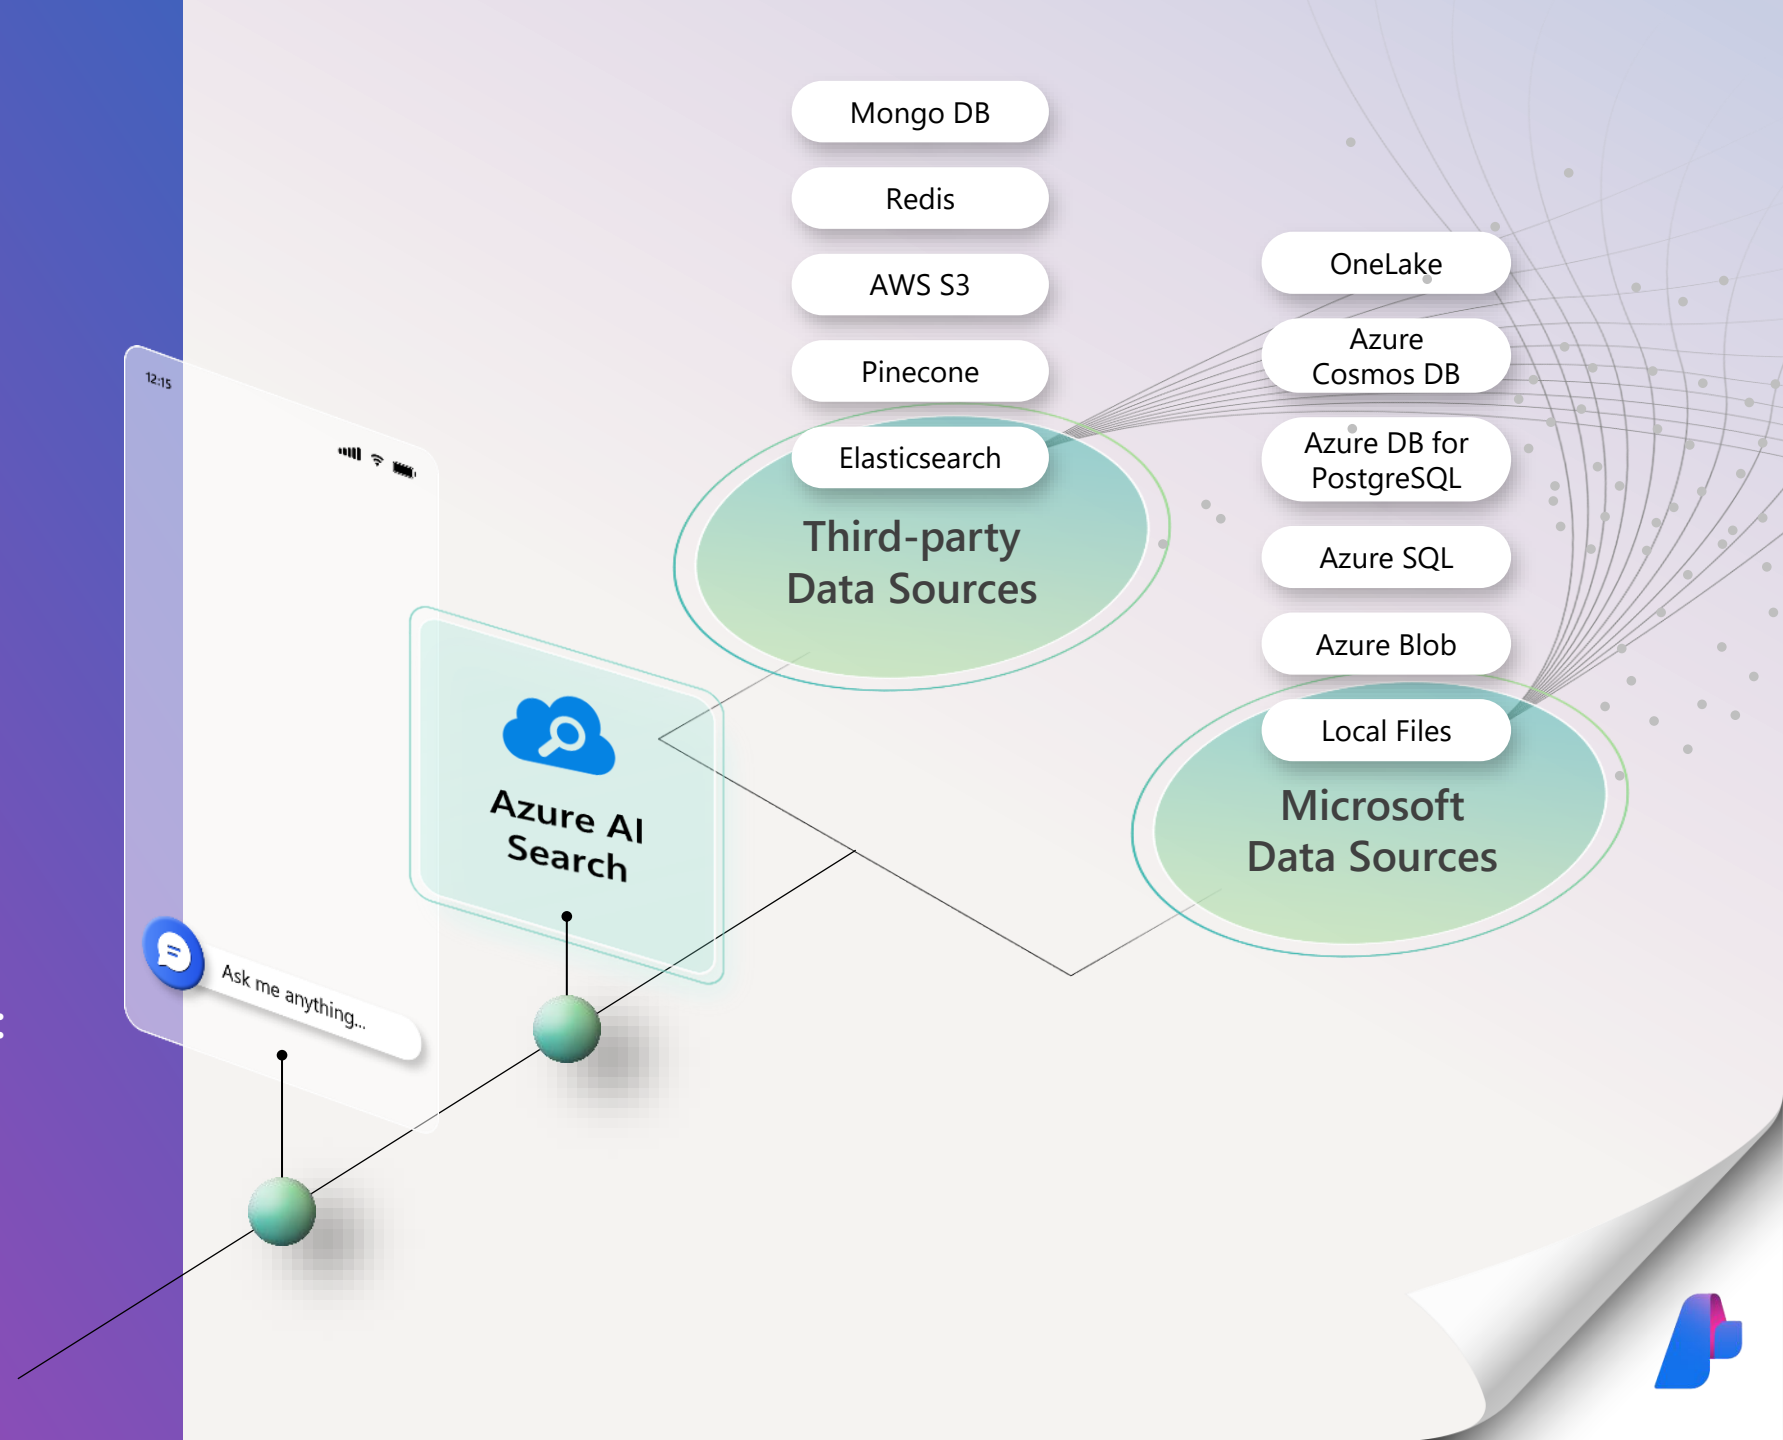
12:15

Ask me anything...

Azure AI Search

Mongo DB

Redis

AWS S3

Pinecone

Elasticsearch

Third-party Data Sources

OneLake

Azure Cosmos DB

Azure DB for PostgreSQL

Azure SQL

Azure Blob

Local Files

Microsoft Data Sources